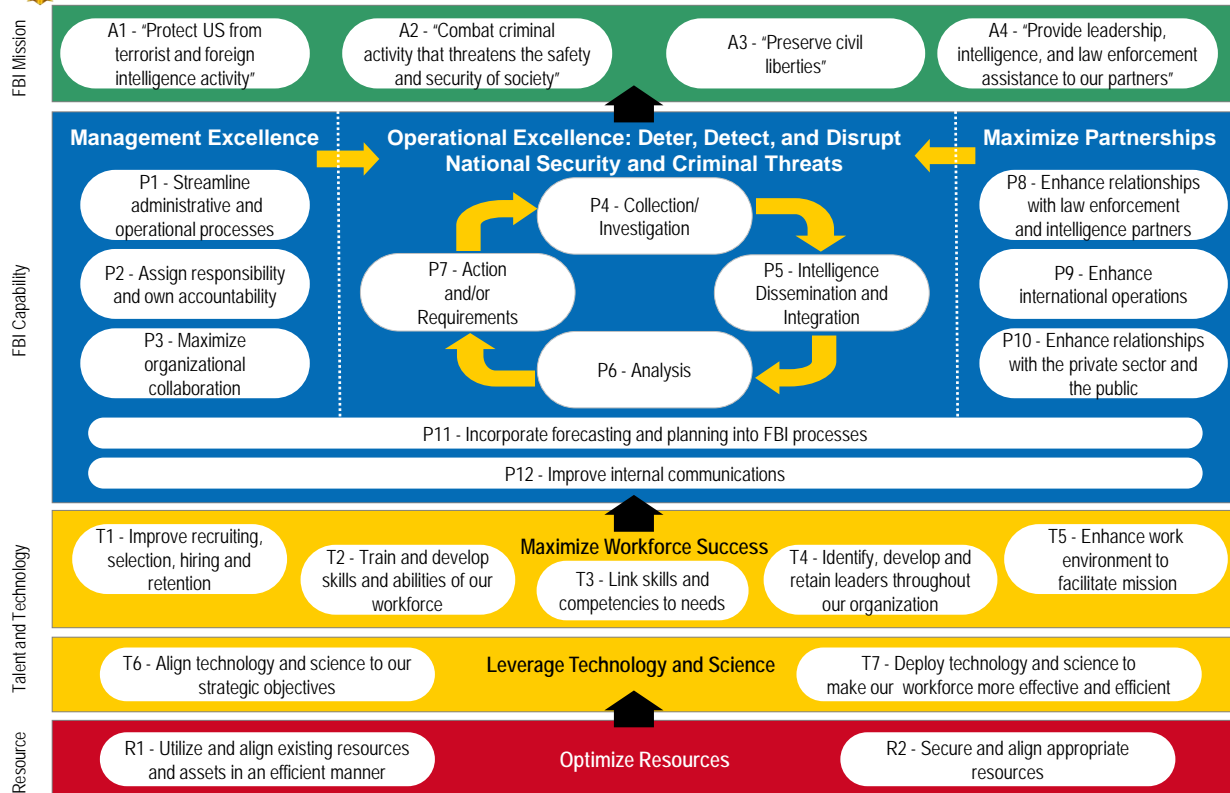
FBI Mission

A1 - "Protect US from terrorist and foreign intelligence activity"

A2 - "Combat criminal activity that threatens the safety and security of society"

A3 - "Preserve civil liberties"

A4 - "Provide leadership, intelligence, and law enforcement assistance to our partners"

FBI Capability

Management Excellence

P1 - Streamline administrative and operational processes

P2 - Assign responsibility and own accountability

P3 - Maximize organizational collaboration

Operational Excellence: Deter, Detect, and Disrupt National Security and Criminal Threats

P4 - Collection/ Investigation

P5 - Intelligence Dissemination and Integration

P6 - Analysis

P7 - Action and/or Requirements

Maximize Partnerships

P8 - Enhance relationships with law enforcement and intelligence partners

P9 - Enhance international operations

P10 - Enhance relationships with the private sector and the public

P11 - Incorporate forecasting and planning into FBI processes

P12 - Improve internal communications

Talent and Technology

T1 - Improve recruiting, selection, hiring and retention

T2 - Train and develop skills and abilities of our workforce

Maximize Workforce Success

T3 - Link skills and competencies to needs

T4 - Identify, develop and retain leaders throughout our organization

T5 - Enhance work environment to facilitate mission

T6 - Align technology and science to our strategic objectives

Leverage Technology and Science

T7 - Deploy technology and science to make our workforce more effective and efficient

Resource

R1 - Utilize and align existing resources and assets in an efficient manner

Optimize Resources

R2 - Secure and align appropriate resources